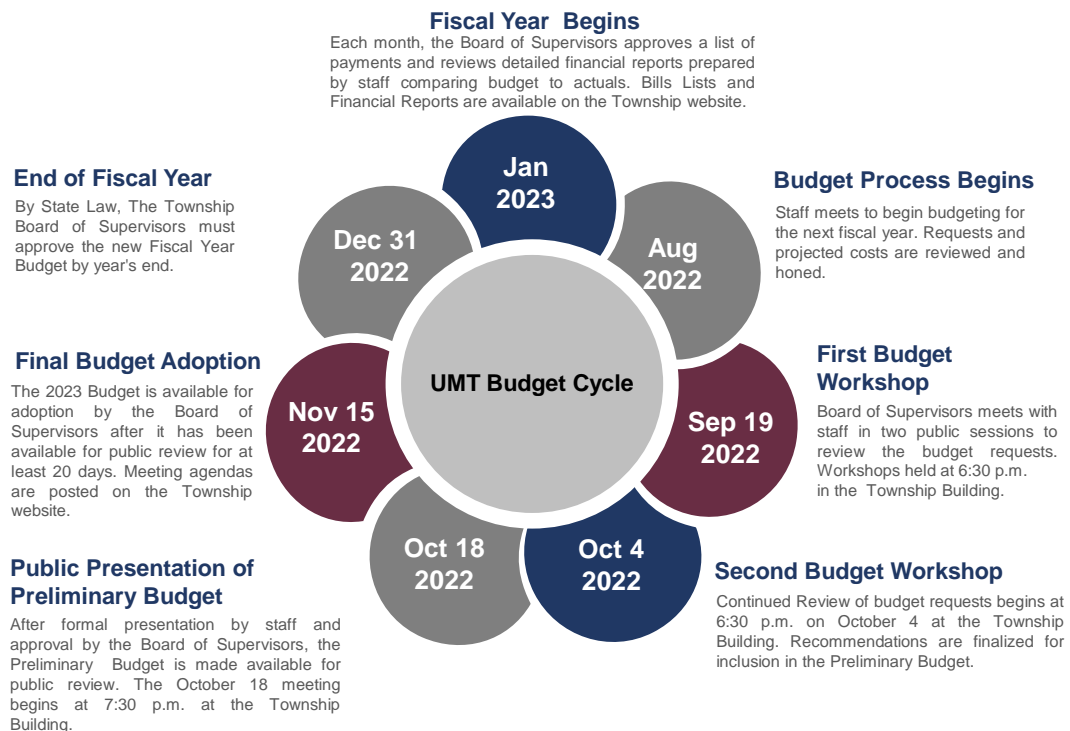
Fiscal Year Begins

Each month, the Board of Supervisors approves a list of payments and reviews detailed financial reports prepared by staff comparing budget to actuals. Bills Lists and Financial Reports are available on the Township website.

Jan 2023

Budget Process Begins

Staff meets to begin budgeting for the next fiscal year. Requests and projected costs are reviewed and honed.

Aug 2022

First Budget Workshop

Board of Supervisors meets with staff in two public sessions to review the budget requests. Workshops held at 6:30 p.m. in the Township Building.

Sep 19 2022

Second Budget Workshop

Continued Review of budget requests begins at 6:30 p.m. on October 4 at the Township Building. Recommendations are finalized for inclusion in the Preliminary Budget.

Oct 4 2022

Oct 18 2022

Public Presentation of Preliminary Budget

After formal presentation by staff and approval by the Board of Supervisors, the Preliminary Budget is made available for public review. The October 18 meeting begins at 7:30 p.m. at the Township Building.

Nov 15 2022

Final Budget Adoption

The 2023 Budget is available for adoption by the Board of Supervisors after it has been available for public review for at least 20 days. Meeting agendas are posted on the Township website.

Dec 31 2022

End of Fiscal Year

By State Law, The Township Board of Supervisors must approve the new Fiscal Year Budget by year's end.

UMT Budget Cycle